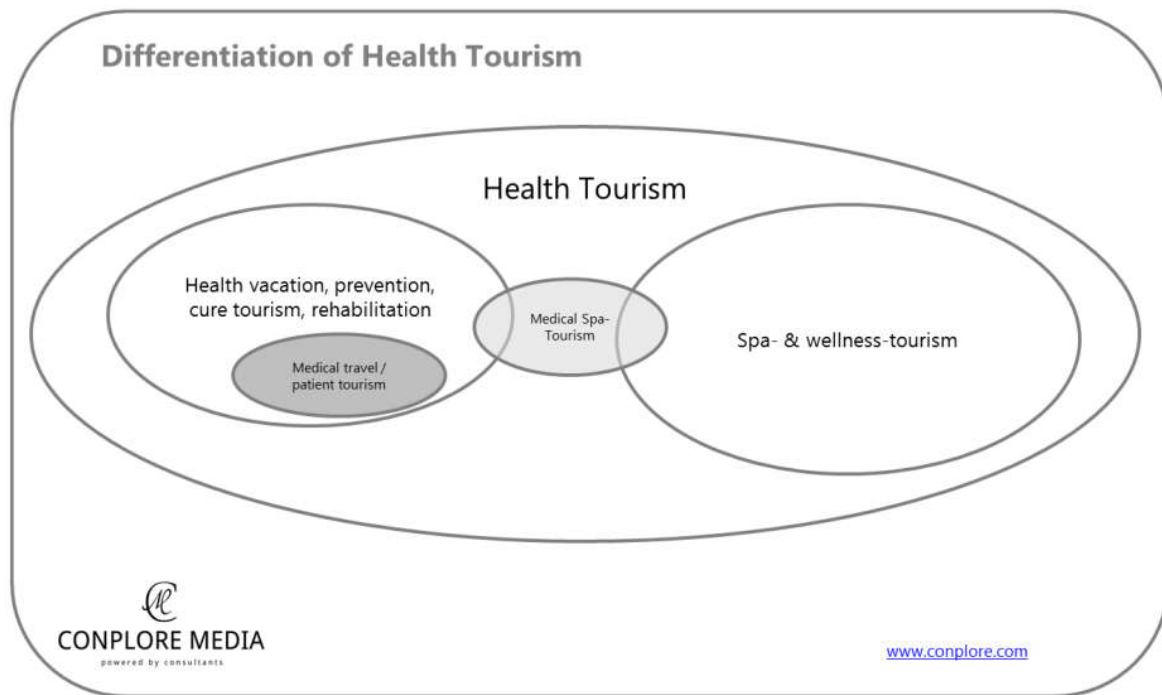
Differentiation of Health Tourism

Health Tourism

Health vacation, prevention, cure tourism, rehabilitation

Medical travel / patient tourism

Medical Spa-Tourism

Spa- & wellness-tourism

CM

CONPLORE MEDIA

powered by consultants

www.conplore.com